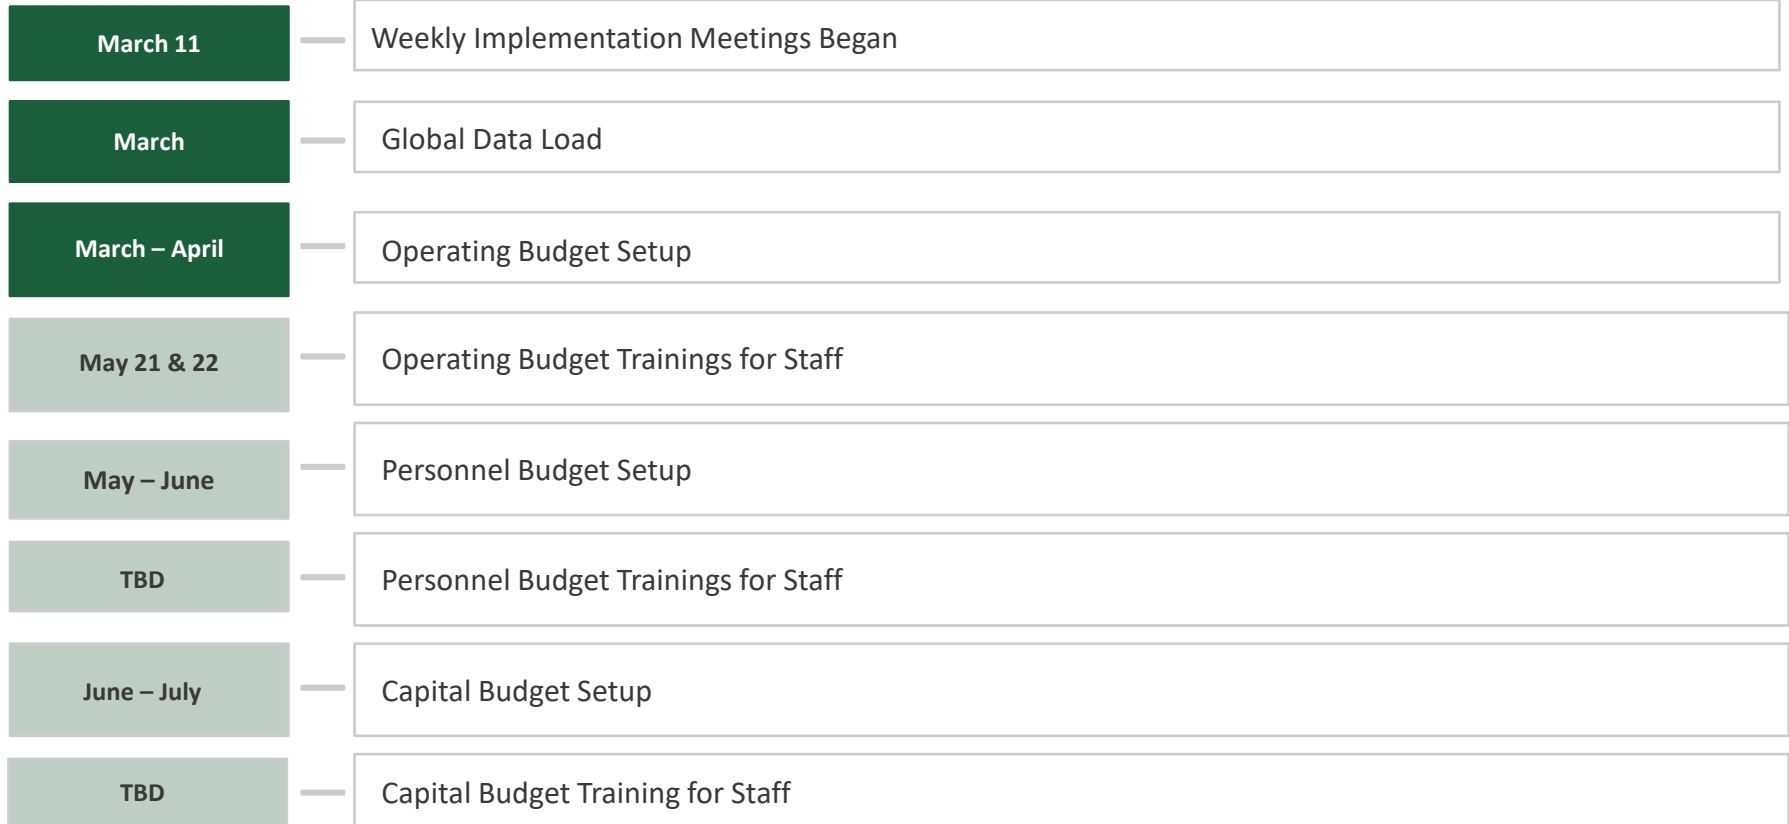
March 11 — Weekly Implementation Meetings Began

March — Global Data Load

March – April — Operating Budget Setup

May 21 & 22 — Operating Budget Trainings for Staff

May – June — Personnel Budget Setup

TBD — Personnel Budget Trainings for Staff

June – July — Capital Budget Setup

TBD — Capital Budget Training for Staff